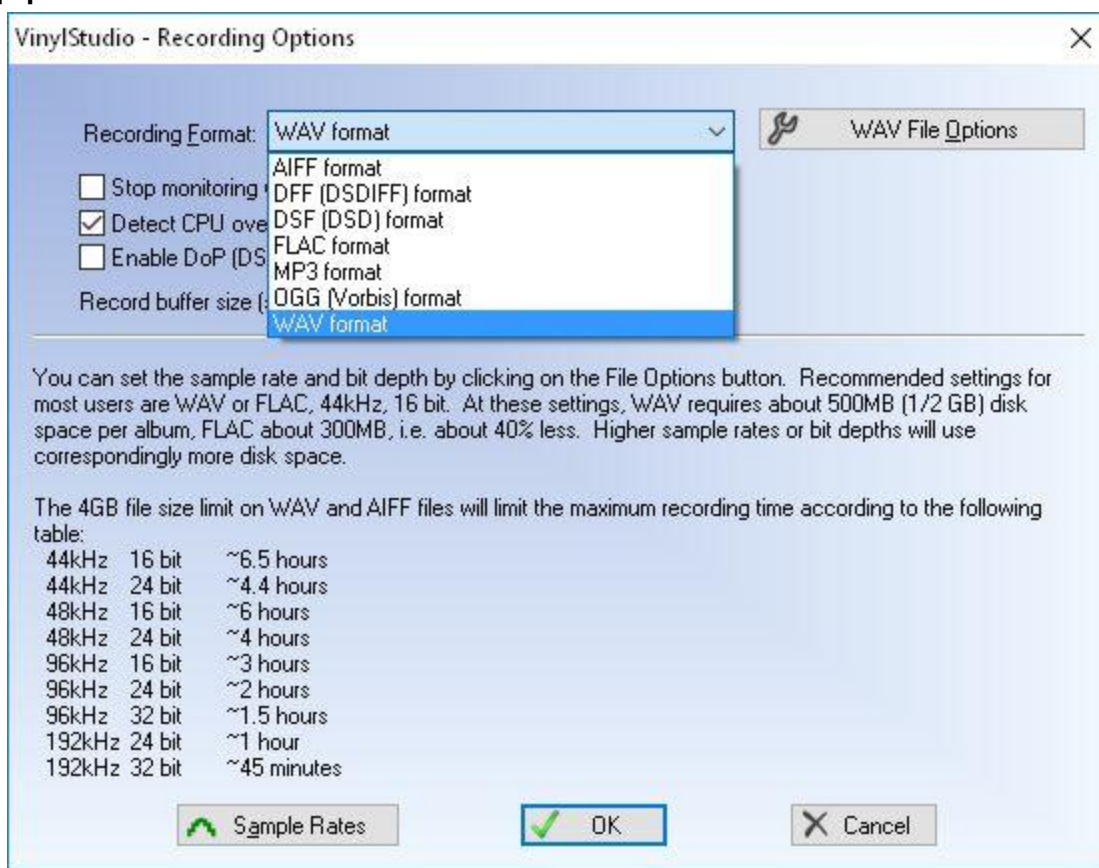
VinylStudio - Recording Options

X

Recording Format: WAV format

WAV File Options

AIFF format
DFF (DSDIFF) format
DSF (DSD) format
FLAC format
MP3 format
OGG (Vorbis) format
WAV format

Stop monitoring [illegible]

Detect CPU ove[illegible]

Enable DoP (DS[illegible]

Record buffer size ([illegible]

You can set the sample rate and bit depth by clicking on the File Options button. Recommended settings for most users are WAV or FLAC, 44kHz, 16 bit. At these settings, WAV requires about 500MB (1/2 GB) disk space per album, FLAC about 300MB, i.e. about 40% less. Higher sample rates or bit depths will use correspondingly more disk space.

The 4GB file size limit on WAV and AIFF files will limit the maximum recording time according to the following table:

| | | |
|---|---|---|
| 44kHz | 16 bit | ~6.5 hours |
| 44kHz | 24 bit | ~4.4 hours |
| 48kHz | 16 bit | ~6 hours |
| 48kHz | 24 bit | ~4 hours |
| 96kHz | 16 bit | ~3 hours |
| 96kHz | 24 bit | ~2 hours |
| 96kHz | 32 bit | ~1.5 hours |
| 192kHz | 24 bit | ~1 hour |
| 192kHz | 32 bit | ~45 minutes |

Sample Rates

OK

Cancel